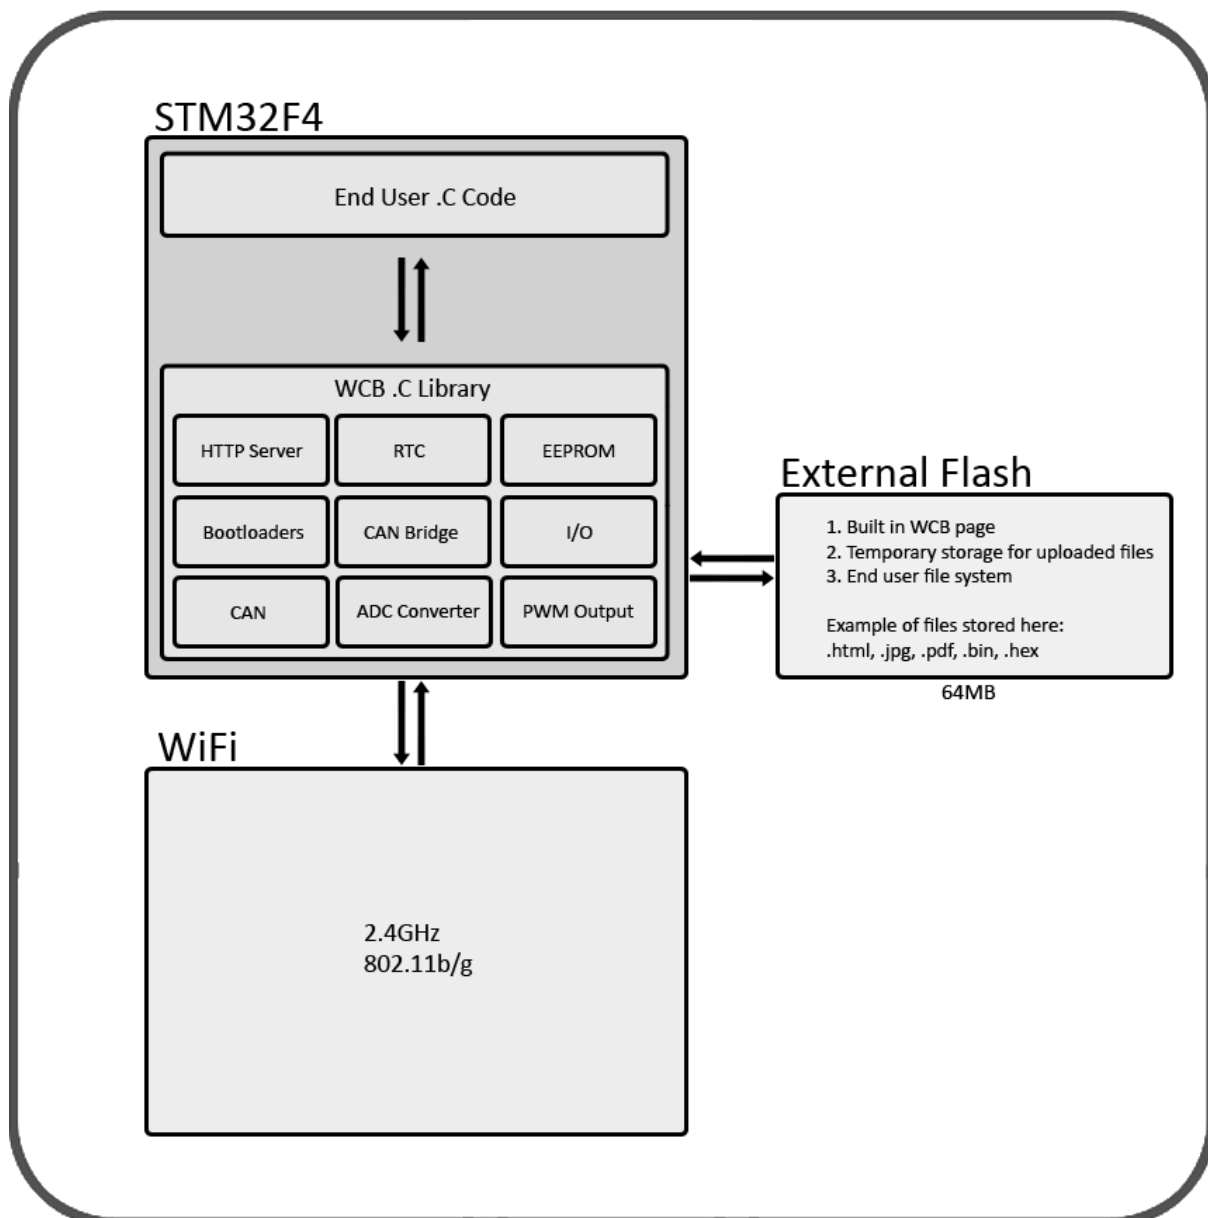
STM32F4

End User .C Code

WCB .C Library

| HTTP Server | RTC | EEPROM |
|---|---|---|
| Bootloaders | CAN Bridge | I/O |
| CAN | ADC Converter | PWM Output |

External Flash

1. Built in WCB page
2. Temporary storage for uploaded files
3. End user file system

Example of files stored here:
.html, .jpg, .pdf, .bin, .hex

64MB

WiFi

2.4GHz
802.11b/g